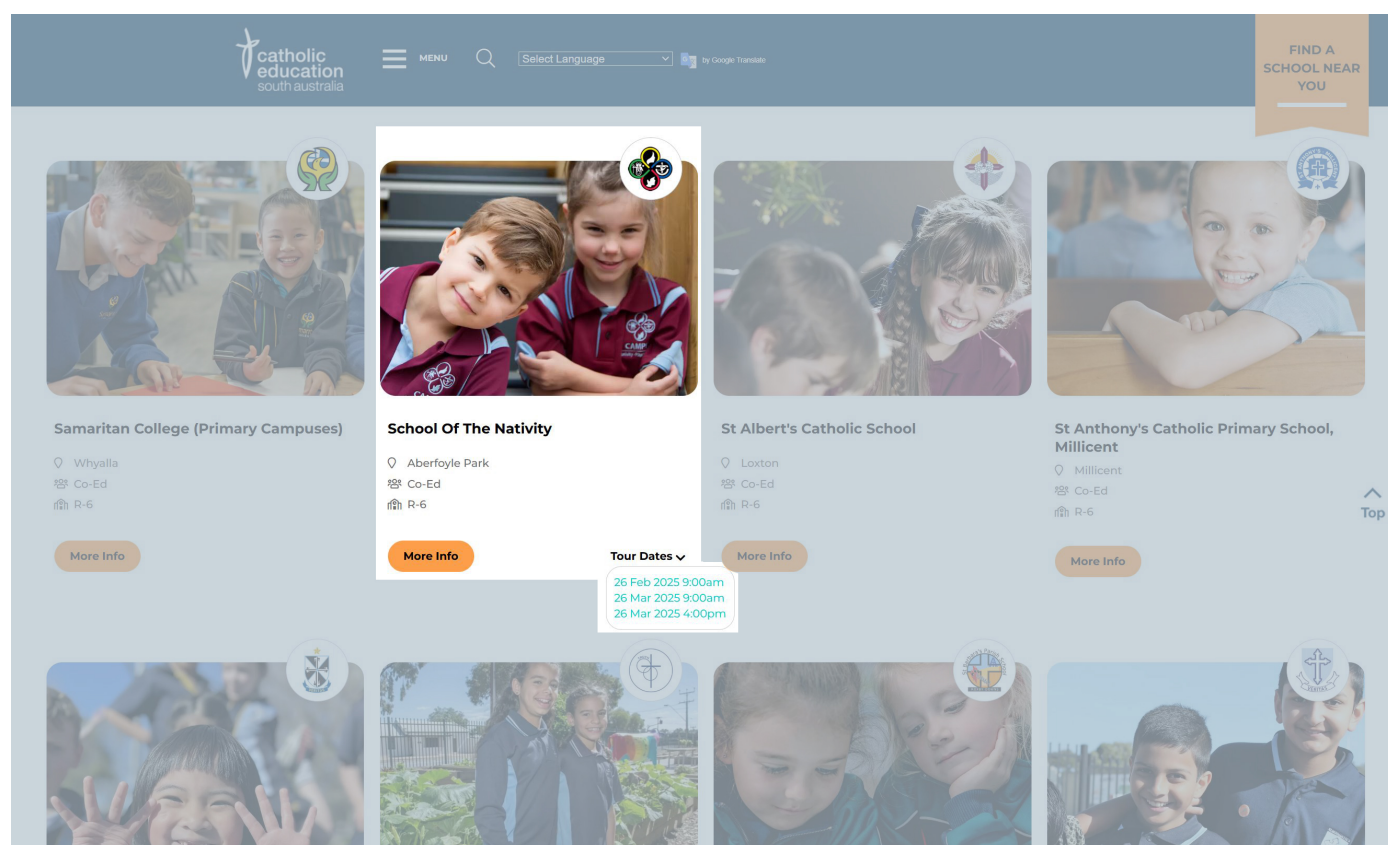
catholic education south australia

MENU

Select Language

by Google Translate

FIND A SCHOOL NEAR YOU

Samaritan College (Primary Campuses)

Whyalla

Co-Ed

R-6

More Info

School Of The Nativity

Aberfoyle Park

Co-Ed

R-6

More Info

Tour Dates

26 Feb 2025 9:00am
26 Mar 2025 9:00am
26 Mar 2025 4:00pm

St Albert's Catholic School

Loxton

Co-Ed

R-6

More Info

St Anthony's Catholic Primary School, Millicent

Millicent

Co-Ed

R-6

More Info

Top